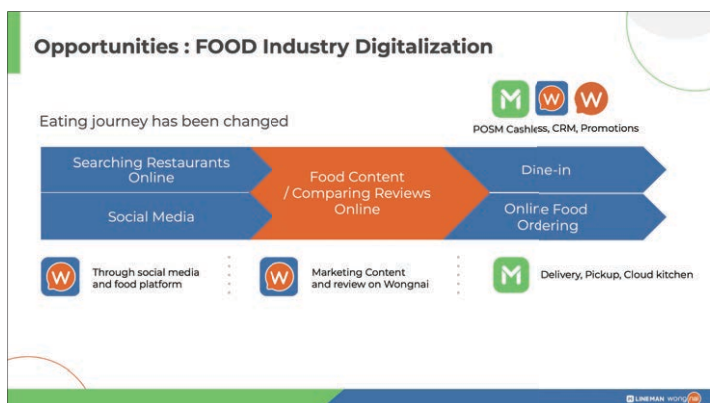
Opportunities : FOOD Industry Digitalization

Eating journey has been changed

POSM Cashless, CRM, Promotions

Searching Restaurants Online

Social Media

Food Content / Comparing Reviews Online

Dine-in

Online Food Ordering

Through social media and food platform

Marketing Content and review on Wongnai

Delivery, Pickup, Cloud kitchen

LINEMAN wongnai